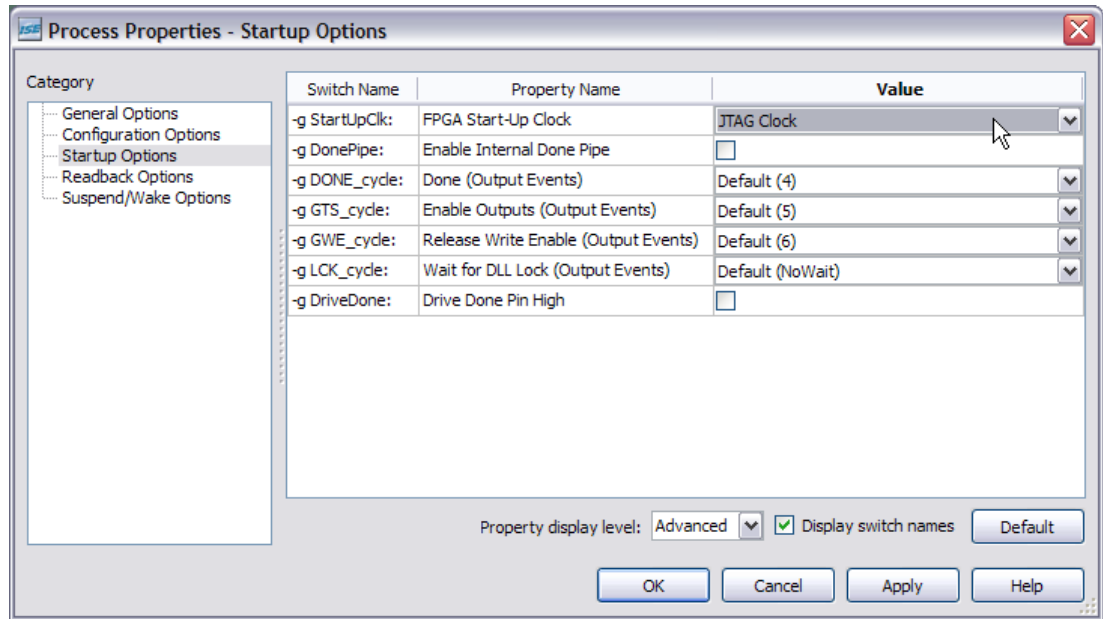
ISE Process Properties - Startup Options

Category

General Options
Configuration Options
Startup Options
Readback Options
Suspend/Wake Options

| Switch Name | Property Name | Value |
|---|---|---|
| -g StartUpClk: | FPGA Start-Up Clock | JTAG Clock |
| -g DonePipe: | Enable Internal Done Pipe | |
| -g DONE_cycle: | Done (Output Events) | Default (4) |
| -g GTS_cycle: | Enable Outputs (Output Events) | Default (5) |
| -g GWE_cycle: | Release Write Enable (Output Events) | Default (6) |
| -g LCK_cycle: | Wait for DLL Lock (Output Events) | Default (NoWait) |
| -g DriveDone: | Drive Done Pin High | |

Property display level: Advanced
Display switch names
Default

OK
Cancel
Apply
Help